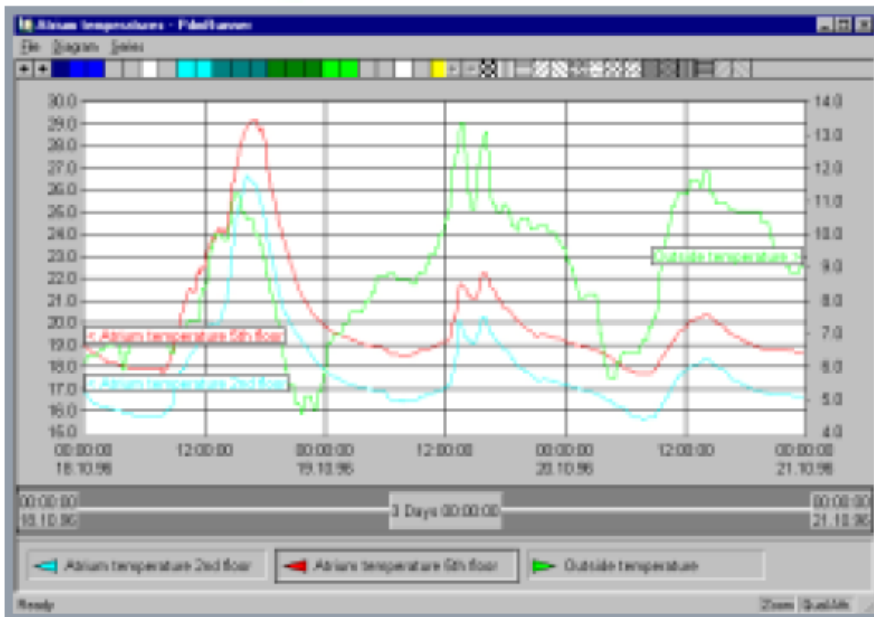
Atrium temperatures - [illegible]

File Diagram Series

30.0
29.0
28.0
27.0
26.0
25.0
24.0
23.0
22.0
21.0
20.0
19.0
18.0
17.0
16.0
15.0

14.0
13.0
12.0
11.0
10.0
9.0
8.0
7.0
6.0
5.0
4.0

< Atrium temperature 5th floor

< Atrium temperature 2nd floor

Outside temperature >

00:00:00 18.10.96
12:00:00
00:00:00 19.10.96
12:00:00
00:00:00 20.10.96
12:00:00
00:00:00 21.10.96

00:00:00 18.10.96
3 Days 00:00:00
00:00:00 21.10.96

Atrium temperature 2nd floor
Atrium temperature 5th floor
Outside temperature

Ready
Zoom
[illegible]